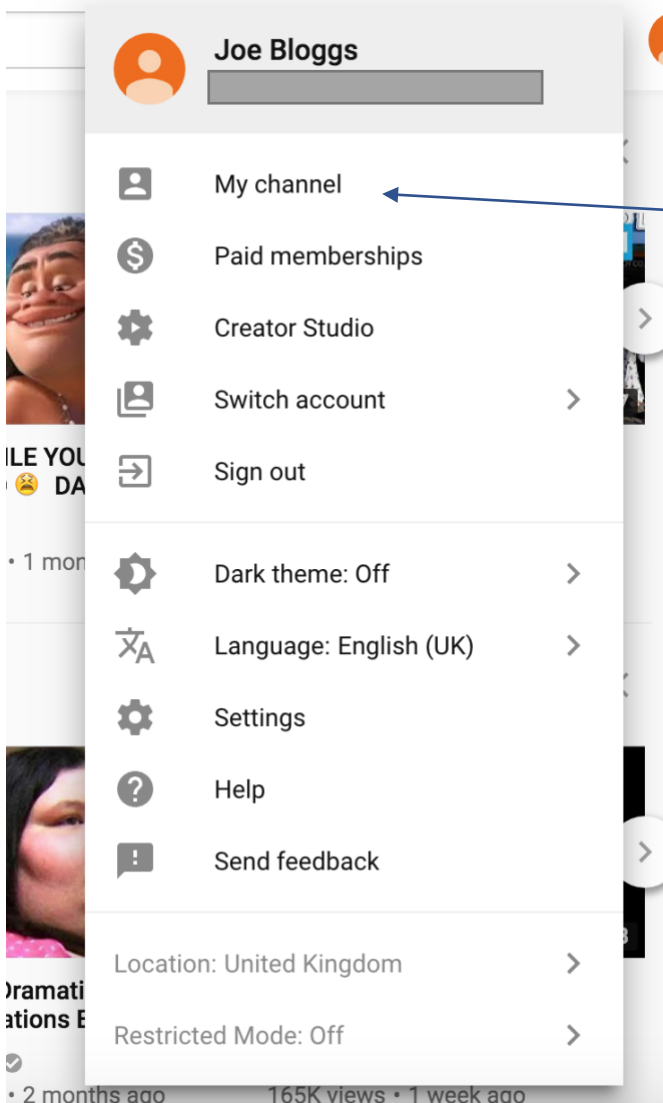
Joe Bloggs

My channel

Paid memberships

Creator Studio

Switch account

Sign out

Dark theme: Off

Language: English (UK)

Settings

Help

Send feedback

Location: United Kingdom

Restricted Mode: Off

ILE YOU
😫 DA
• 1 mon

Dramati
ations E
• 2 months ago

165K views • 1 week ago